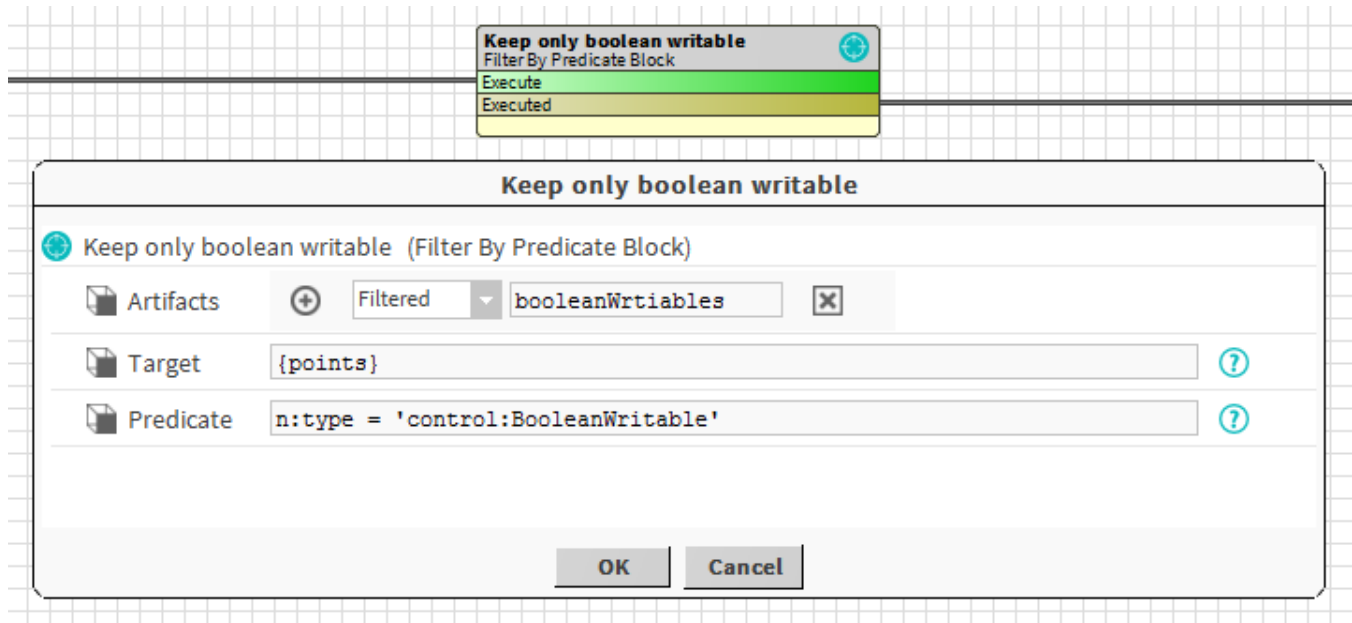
Keep only boolean writable
Filter By Predicate Block
Execute
Executed

Keep only boolean writable

Keep only boolean writable (Filter By Predicate Block)

Artifacts Filtered booleanWrtiables

Target {points}

Predicate n:type = 'control:BooleanWritable'

OK Cancel